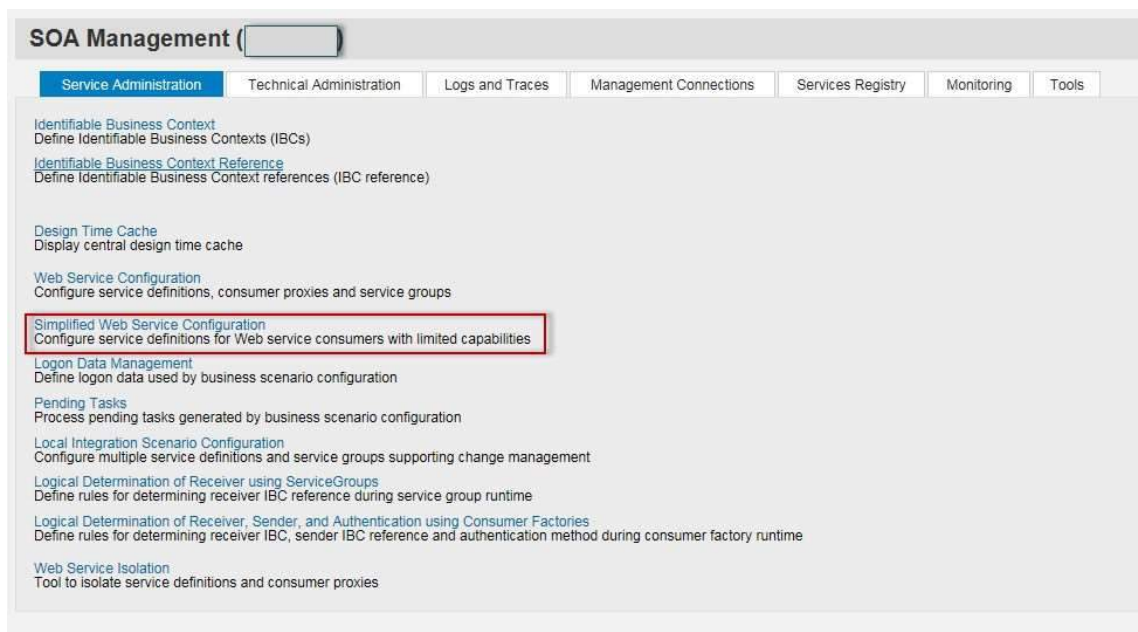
SOA Management ( )

Service Administration | Technical Administration | Logs and Traces | Management Connections | Services Registry | Monitoring | Tools

Identifiable Business Context
Define Identifiable Business Contexts (IBCs)

Identifiable Business Context Reference
Define Identifiable Business Context references (IBC reference)

Design Time Cache
Display central design time cache

Web Service Configuration
Configure service definitions, consumer proxies and service groups

Simplified Web Service Configuration
Configure service definitions for Web service consumers with limited capabilities

Logon Data Management
Define logon data used by business scenario configuration

Pending Tasks
Process pending tasks generated by business scenario configuration

Local Integration Scenario Configuration
Configure multiple service definitions and service groups supporting change management

Logical Determination of Receiver using ServiceGroups
Define rules for determining receiver IBC reference during service group runtime

Logical Determination of Receiver, Sender, and Authentication using Consumer Factories
Define rules for determining receiver IBC, sender IBC reference and authentication method during consumer factory runtime

Web Service Isolation
Tool to isolate service definitions and consumer proxies